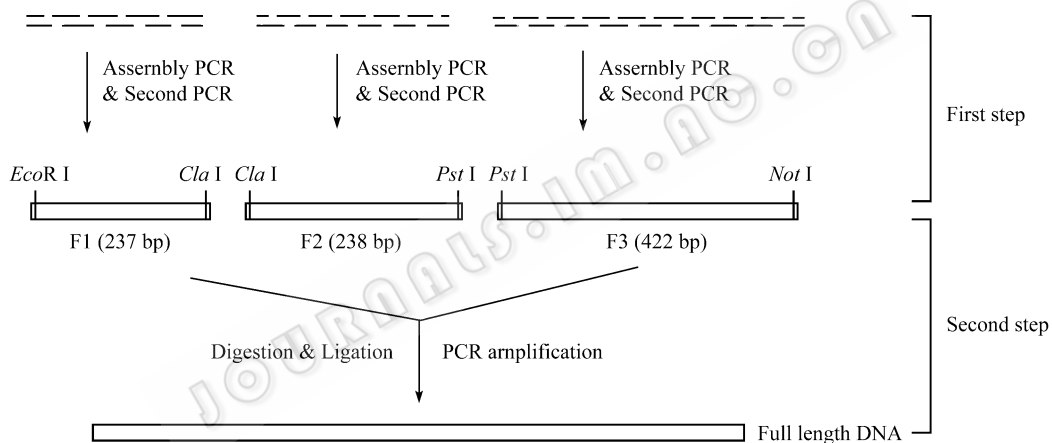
Assernbly PCR & Second PCR

Assernbly PCR & Second PCR

Assernbly PCR & Second PCR

First step

*Eco*R I

*Cla* I

*Cla* I

*Pst* I

*Pst* I

*Not* I

F1 (237 bp)

F2 (238 bp)

F3 (422 bp)

Digestion & Ligation

PCR arnplification

Second step

Full length DNA

journals.im.ac.cn